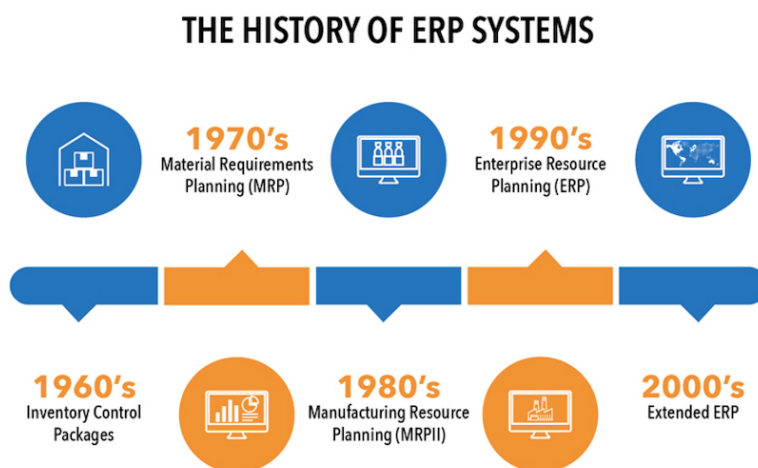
THE HISTORY OF ERP SYSTEMS

1970's
Material Requirements Planning (MRP)

1990's
Enterprise Resource Planning (ERP)

1960's
Inventory Control Packages

1980's
Manufacturing Resource Planning (MRPII)

2000's
Extended ERP